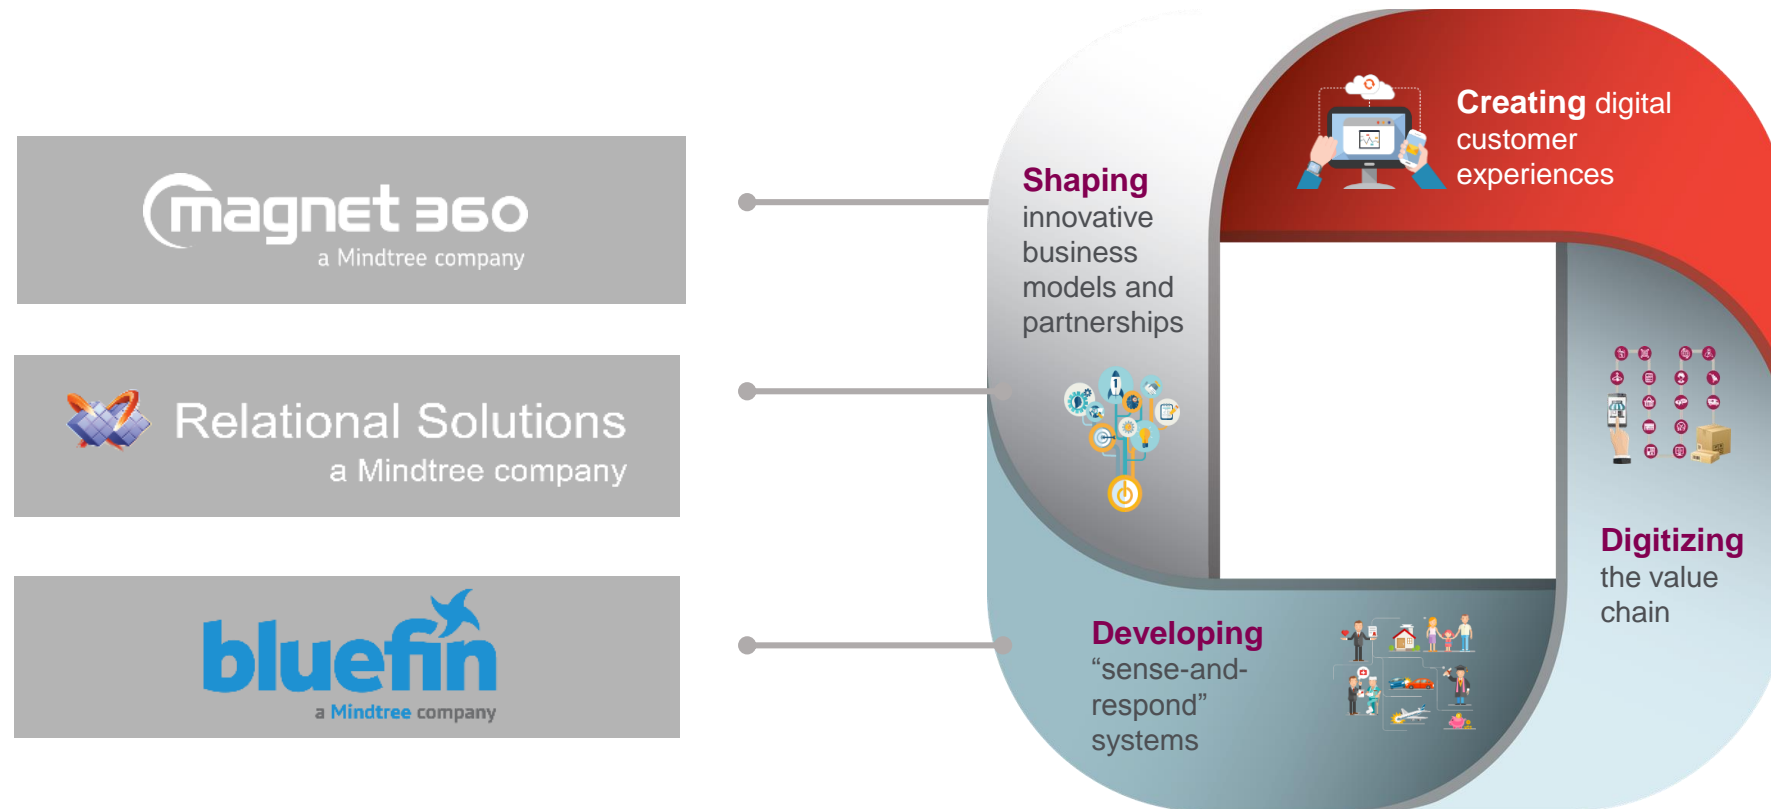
magnet 360
a Mindtree company

Relational Solutions
a Mindtree company

bluefin
a Mindtree company

Shaping innovative business models and partnerships

Creating digital customer experiences

Digitizing the value chain

Developing "sense-and-respond" systems